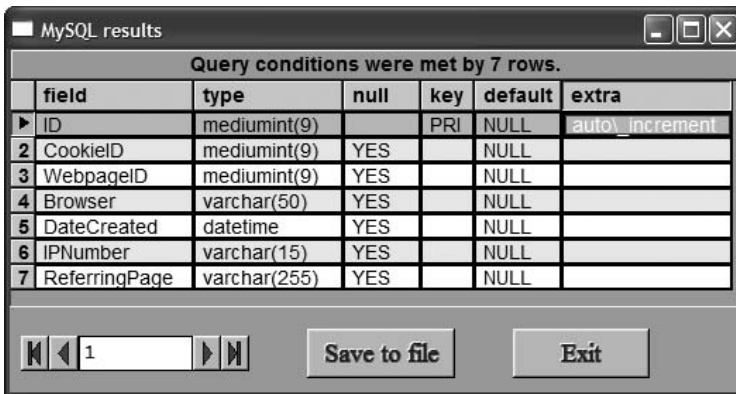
MySQL results

Query conditions were met by 7 rows.

| | field | type | null | key | default | extra |
|---|---|---|---|---|---|---|
| ▶ | ID | mediumint(9) | | PRI | NULL | auto\_increment |
| 2 | CookieID | mediumint(9) | YES | | NULL | |
| 3 | WebpageID | mediumint(9) | YES | | NULL | |
| 4 | Browser | varchar(50) | YES | | NULL | |
| 5 | DateCreated | datetime | YES | | NULL | |
| 6 | IPNumber | varchar(15) | YES | | NULL | |
| 7 | ReferringPage | varchar(255) | YES | | NULL | |

1

Save to file

Exit